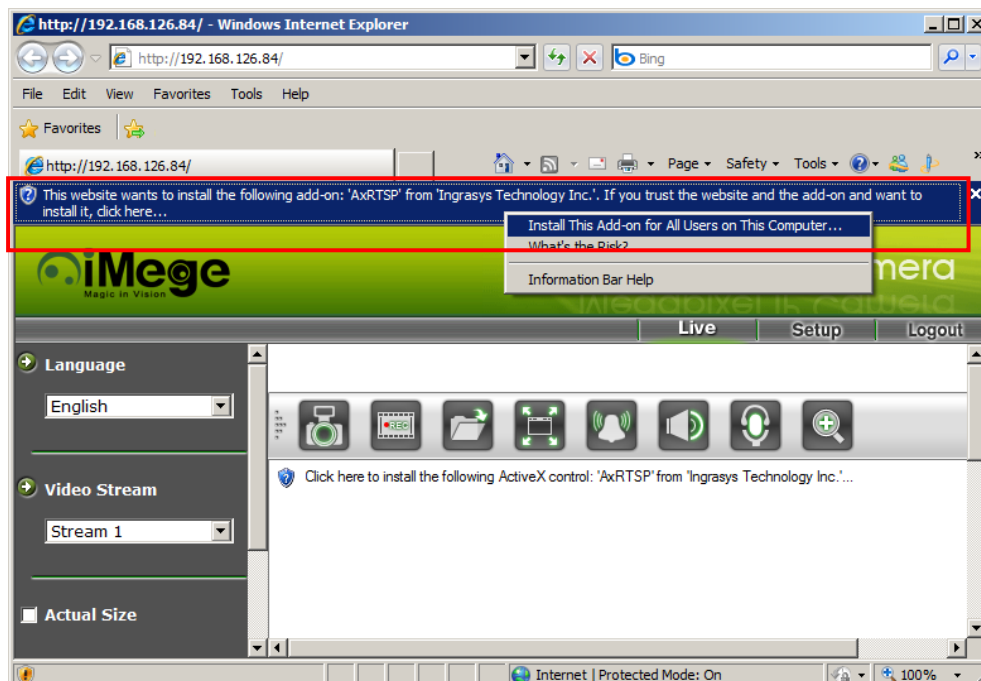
http://192.168.126.84/ - Windows Internet Explorer

http://192.168.126.84/

Bing

File Edit View Favorites Tools Help

Favorites

http://192.168.126.84/

Page Safety Tools

This website wants to install the following add-on: 'AxRTSP' from 'Ingrasys Technology Inc.'. If you trust the website and the add-on and want to install it, click here...

Install This Add-on for All Users on This Computer...
What's the Risk?
Information Bar Help

iMege
Magic in Vision

mera

Megapixel IP Camera

Live Setup Logout

Language
English

Video Stream
Stream 1

Actual Size

REC

Click here to install the following ActiveX control: 'AxRTSP' from 'Ingrasys Technology Inc.'...

Internet | Protected Mode: On

100%